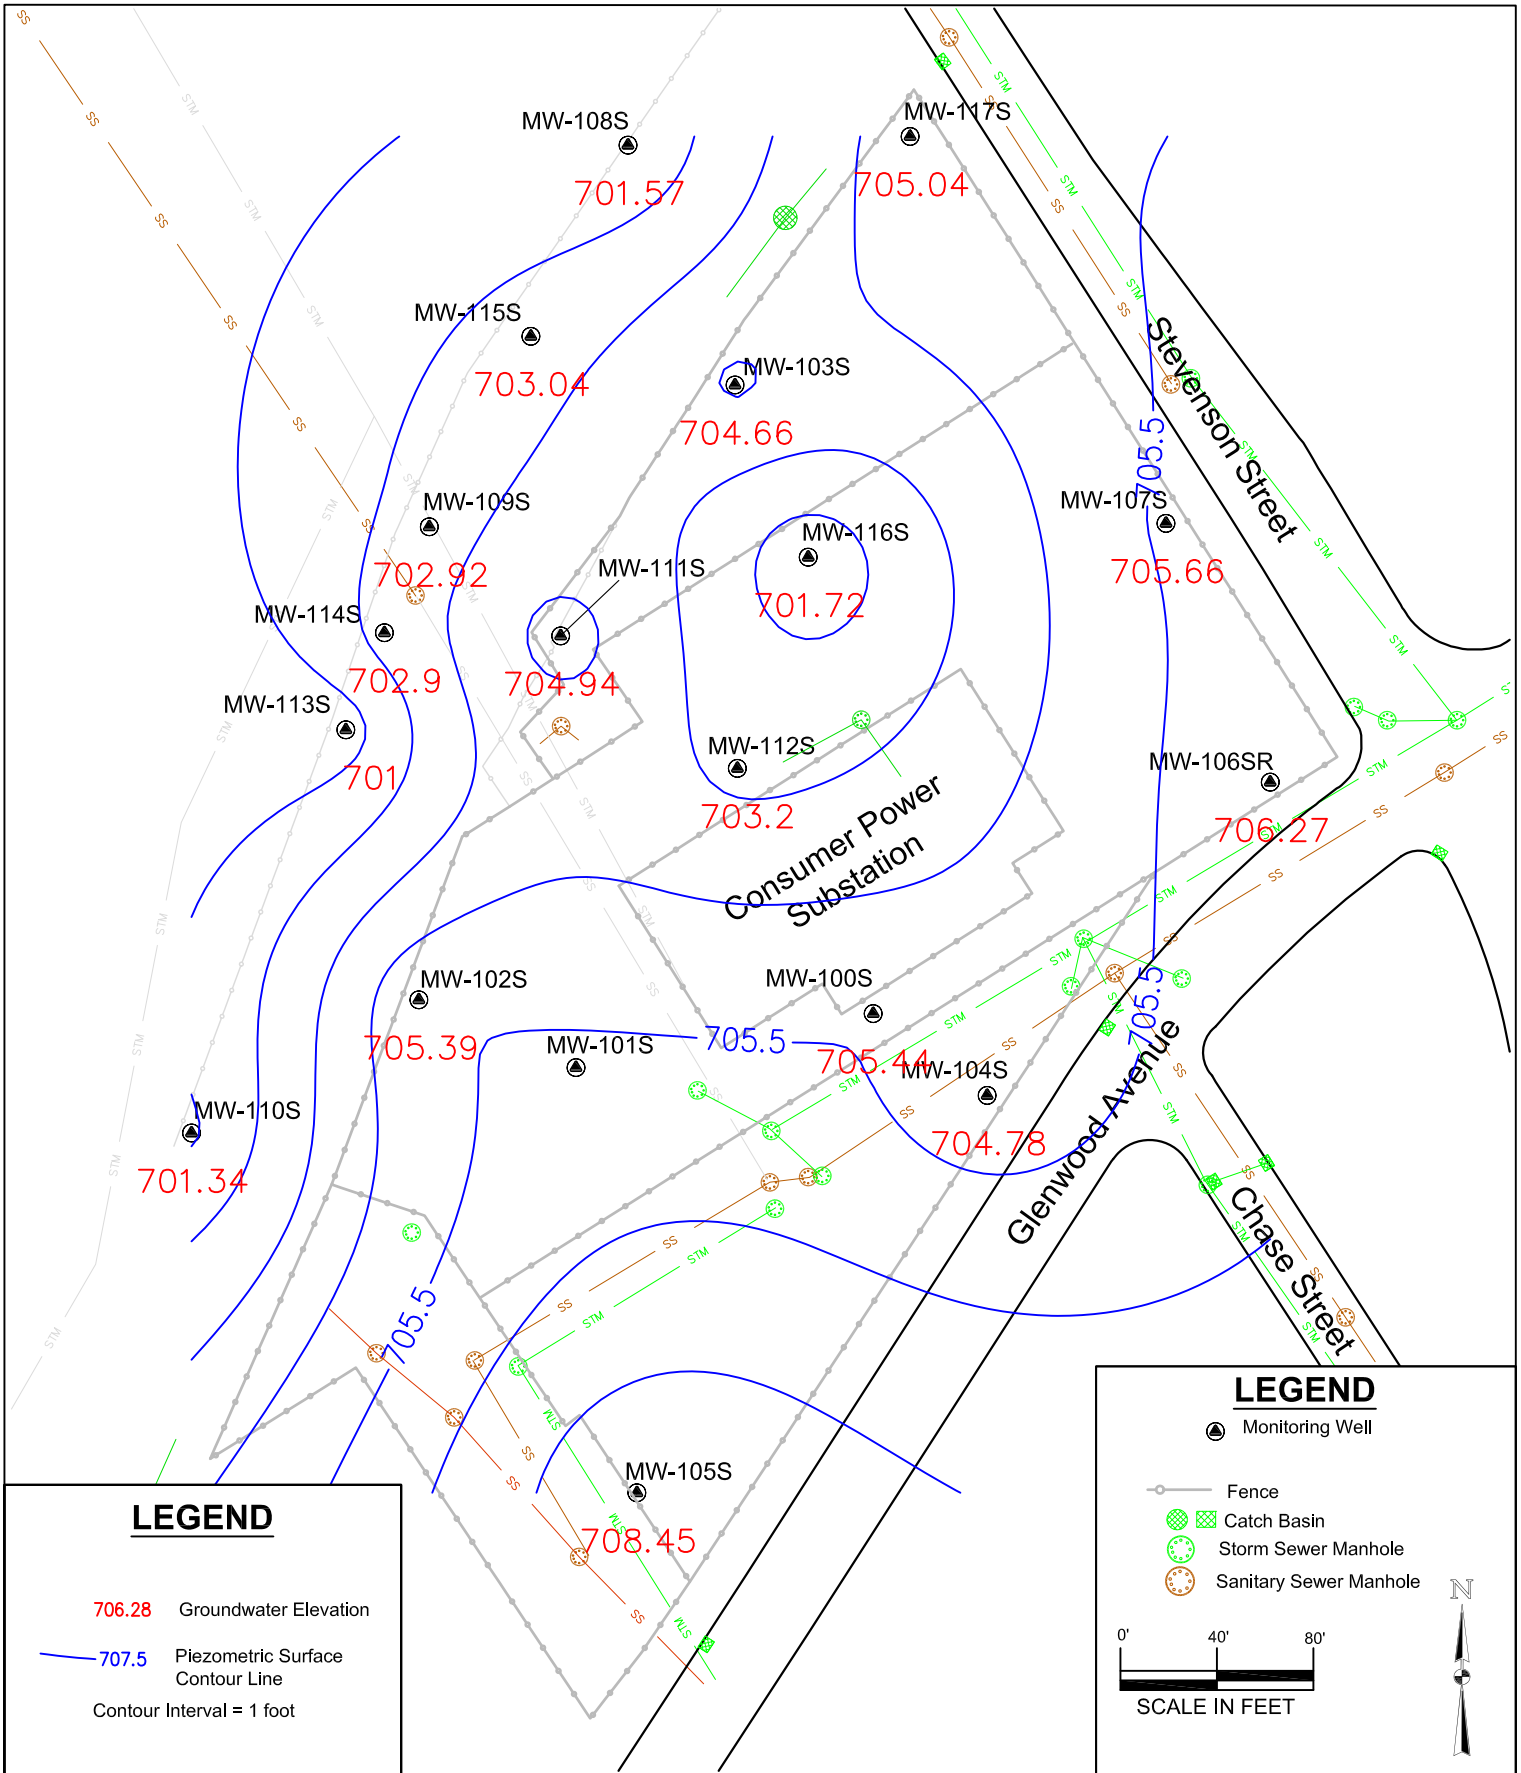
MW-108S
701.57
MW-117S
705.04
MW-115S
703.04
MW-103S
704.66
Stevenson Street
705.5
MW-109S
MW-116S
MW-107S
MW-111S
702.92
701.72
705.66
MW-114S
702.9
704.94
MW-113S
MW-112S
MW-106SR
701
703.2
706.27
Consumer Power Substation
MW-102S
MW-100S
705.5
705.39
MW-101S
705.5
705.44
MW-104S
MW-110S
704.78
Glenwood Avenue
701.34
Chase Street
705.5
MW-105S
708.45

LEGEND
Monitoring Well
Fence
Catch Basin
Storm Sewer Manhole
Sanitary Sewer Manhole
0'
40'
80'
SCALE IN FEET
N

LEGEND
706.28 Groundwater Elevation
707.5 Piezometric Surface Contour Line
Contour Interval = 1 foot

SS
STM